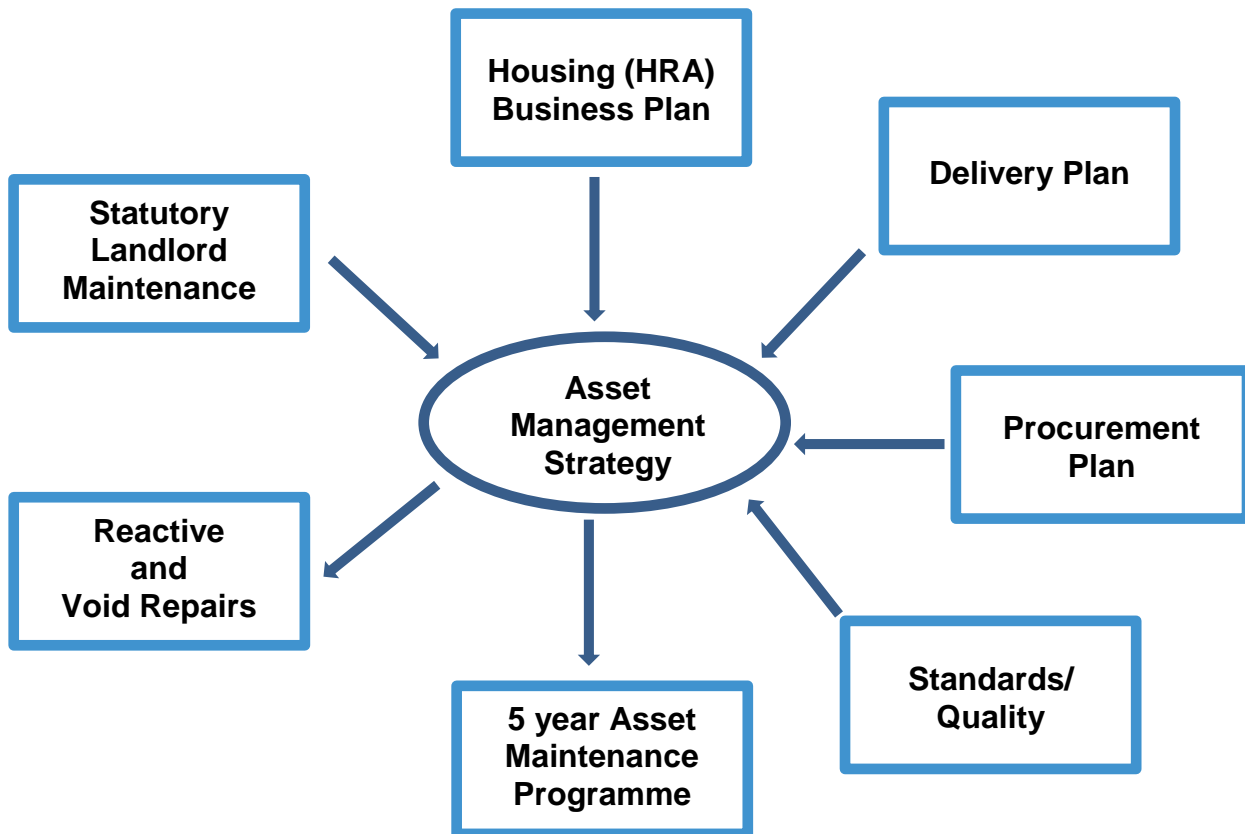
Housing (HRA) Business Plan

Delivery Plan

Statutory Landlord Maintenance

Asset Management Strategy

Procurement Plan

Reactive and Void Repairs

Standards/ Quality

5 year Asset Maintenance Programme